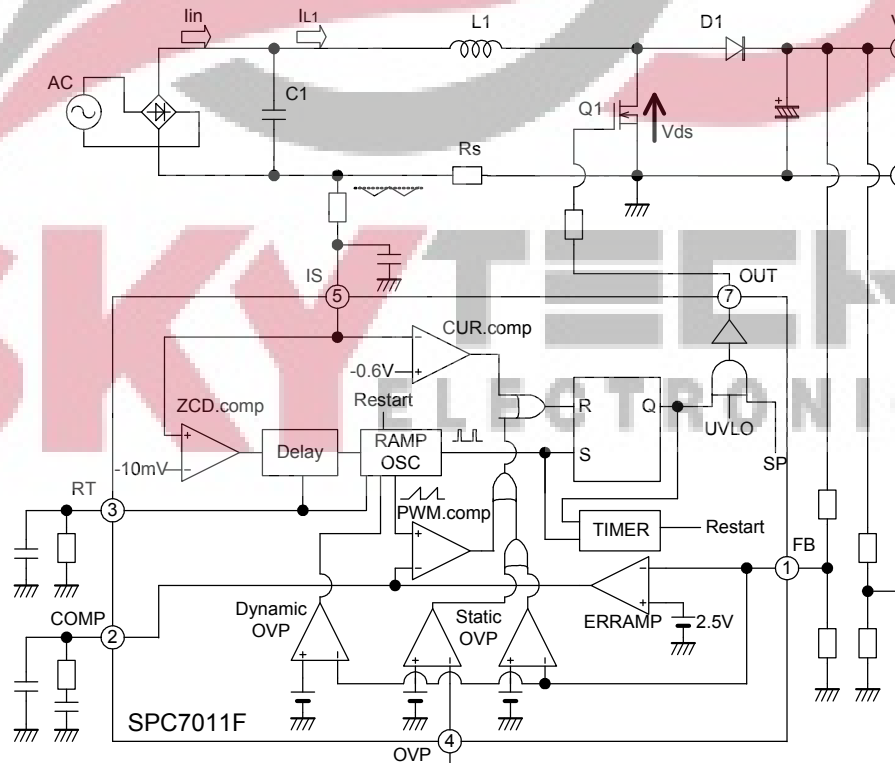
Iin
IL1
L1
D1
AC
C1
Q1
Vds
Rs
IS
5
OUT
7
CUR.comp
-0.6V
ZCD.comp
Restart
R
Q
RAMP OSC
Delay
-10mV
S
UVLO
SP
RT
3
PWM.comp
TIMER
Restart
FB
1
COMP
2
Dynamic OVP
Static OVP
ERRAMP
2.5V
SPC7011F
4
OVP
SKYTECH ELECTRONICS